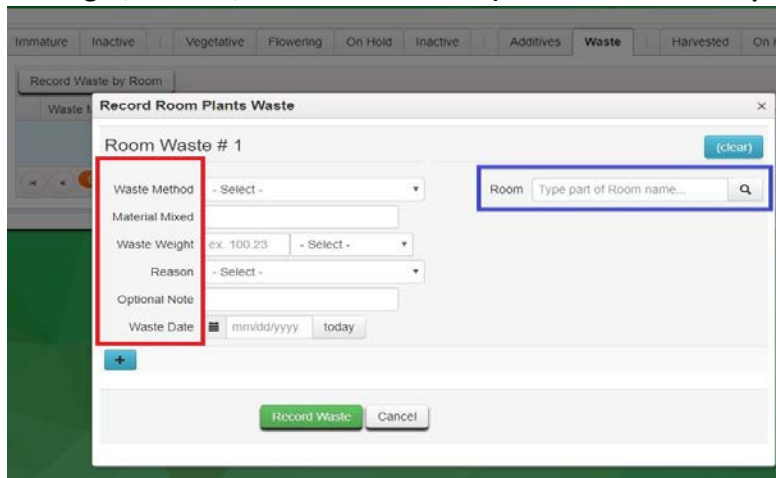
Immature | Inactive | Vegetative | Flowering | On Hold | Inactive | Additives | Waste | Harvested | On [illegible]

Record Waste by Room

Waste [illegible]

Record Room Plants Waste ×

Room Waste # 1

(clear)

Waste Method - Select -

Material Mixed

Waste Weight ex. 100.23 - Select -

Reason - Select -

Optional Note

Waste Date mm/dd/yyyy today

Room Type part of Room name...

+

Record Waste Cancel